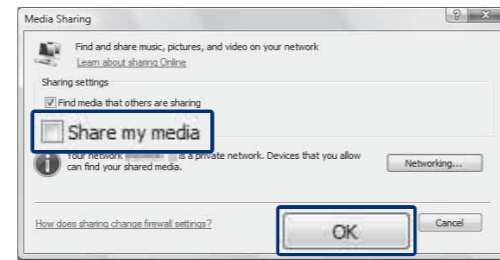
Media Sharing

?

Find and share music, pictures, and video on your network

Learn about sharing Online

Sharing settings

Find media that others are sharing

Share my media

Your network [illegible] is a private network. Devices that you allow can find your shared media.

Networking...

How does sharing change firewall settings?

OK

Cancel